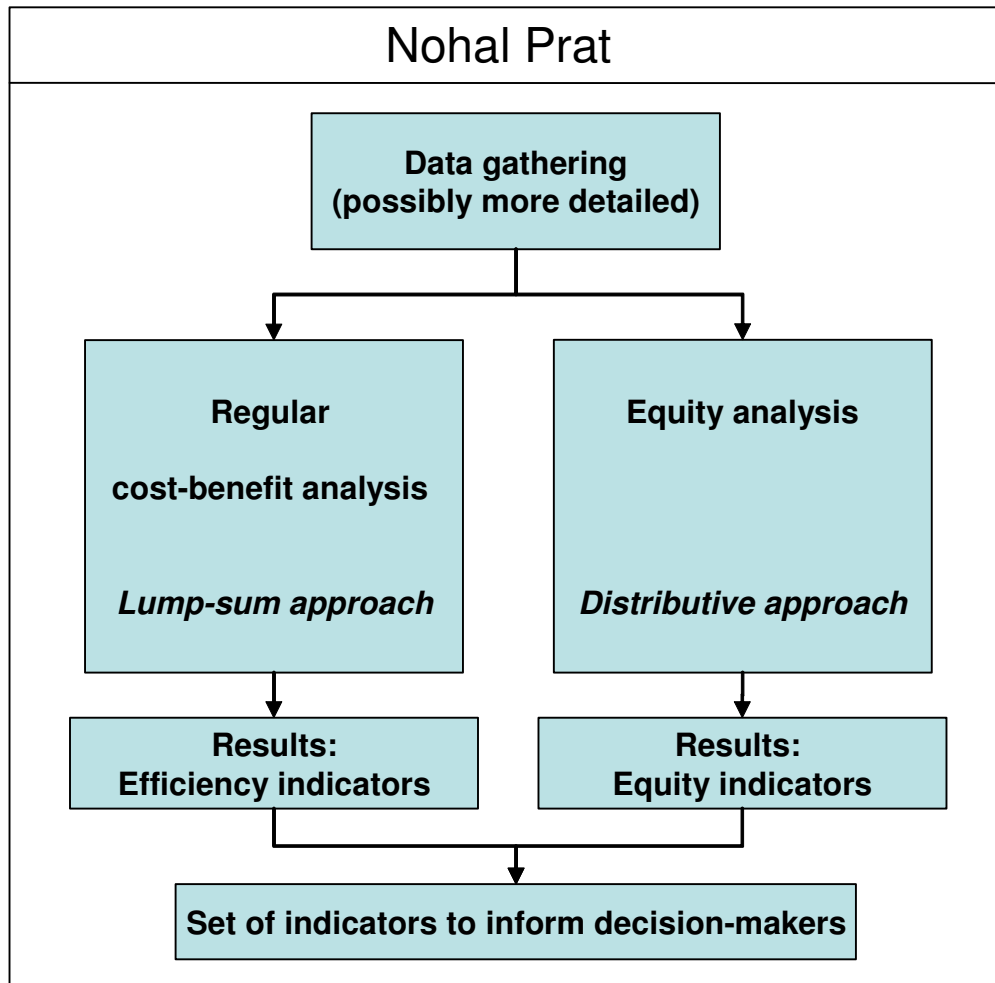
Nohal Prat

Data gathering
(possibly more detailed)

Regular

cost-benefit analysis

*Lump-sum approach*

Equity analysis

*Distributive approach*

Results:
Efficiency indicators

Results:
Equity indicators

Set of indicators to inform decision-makers